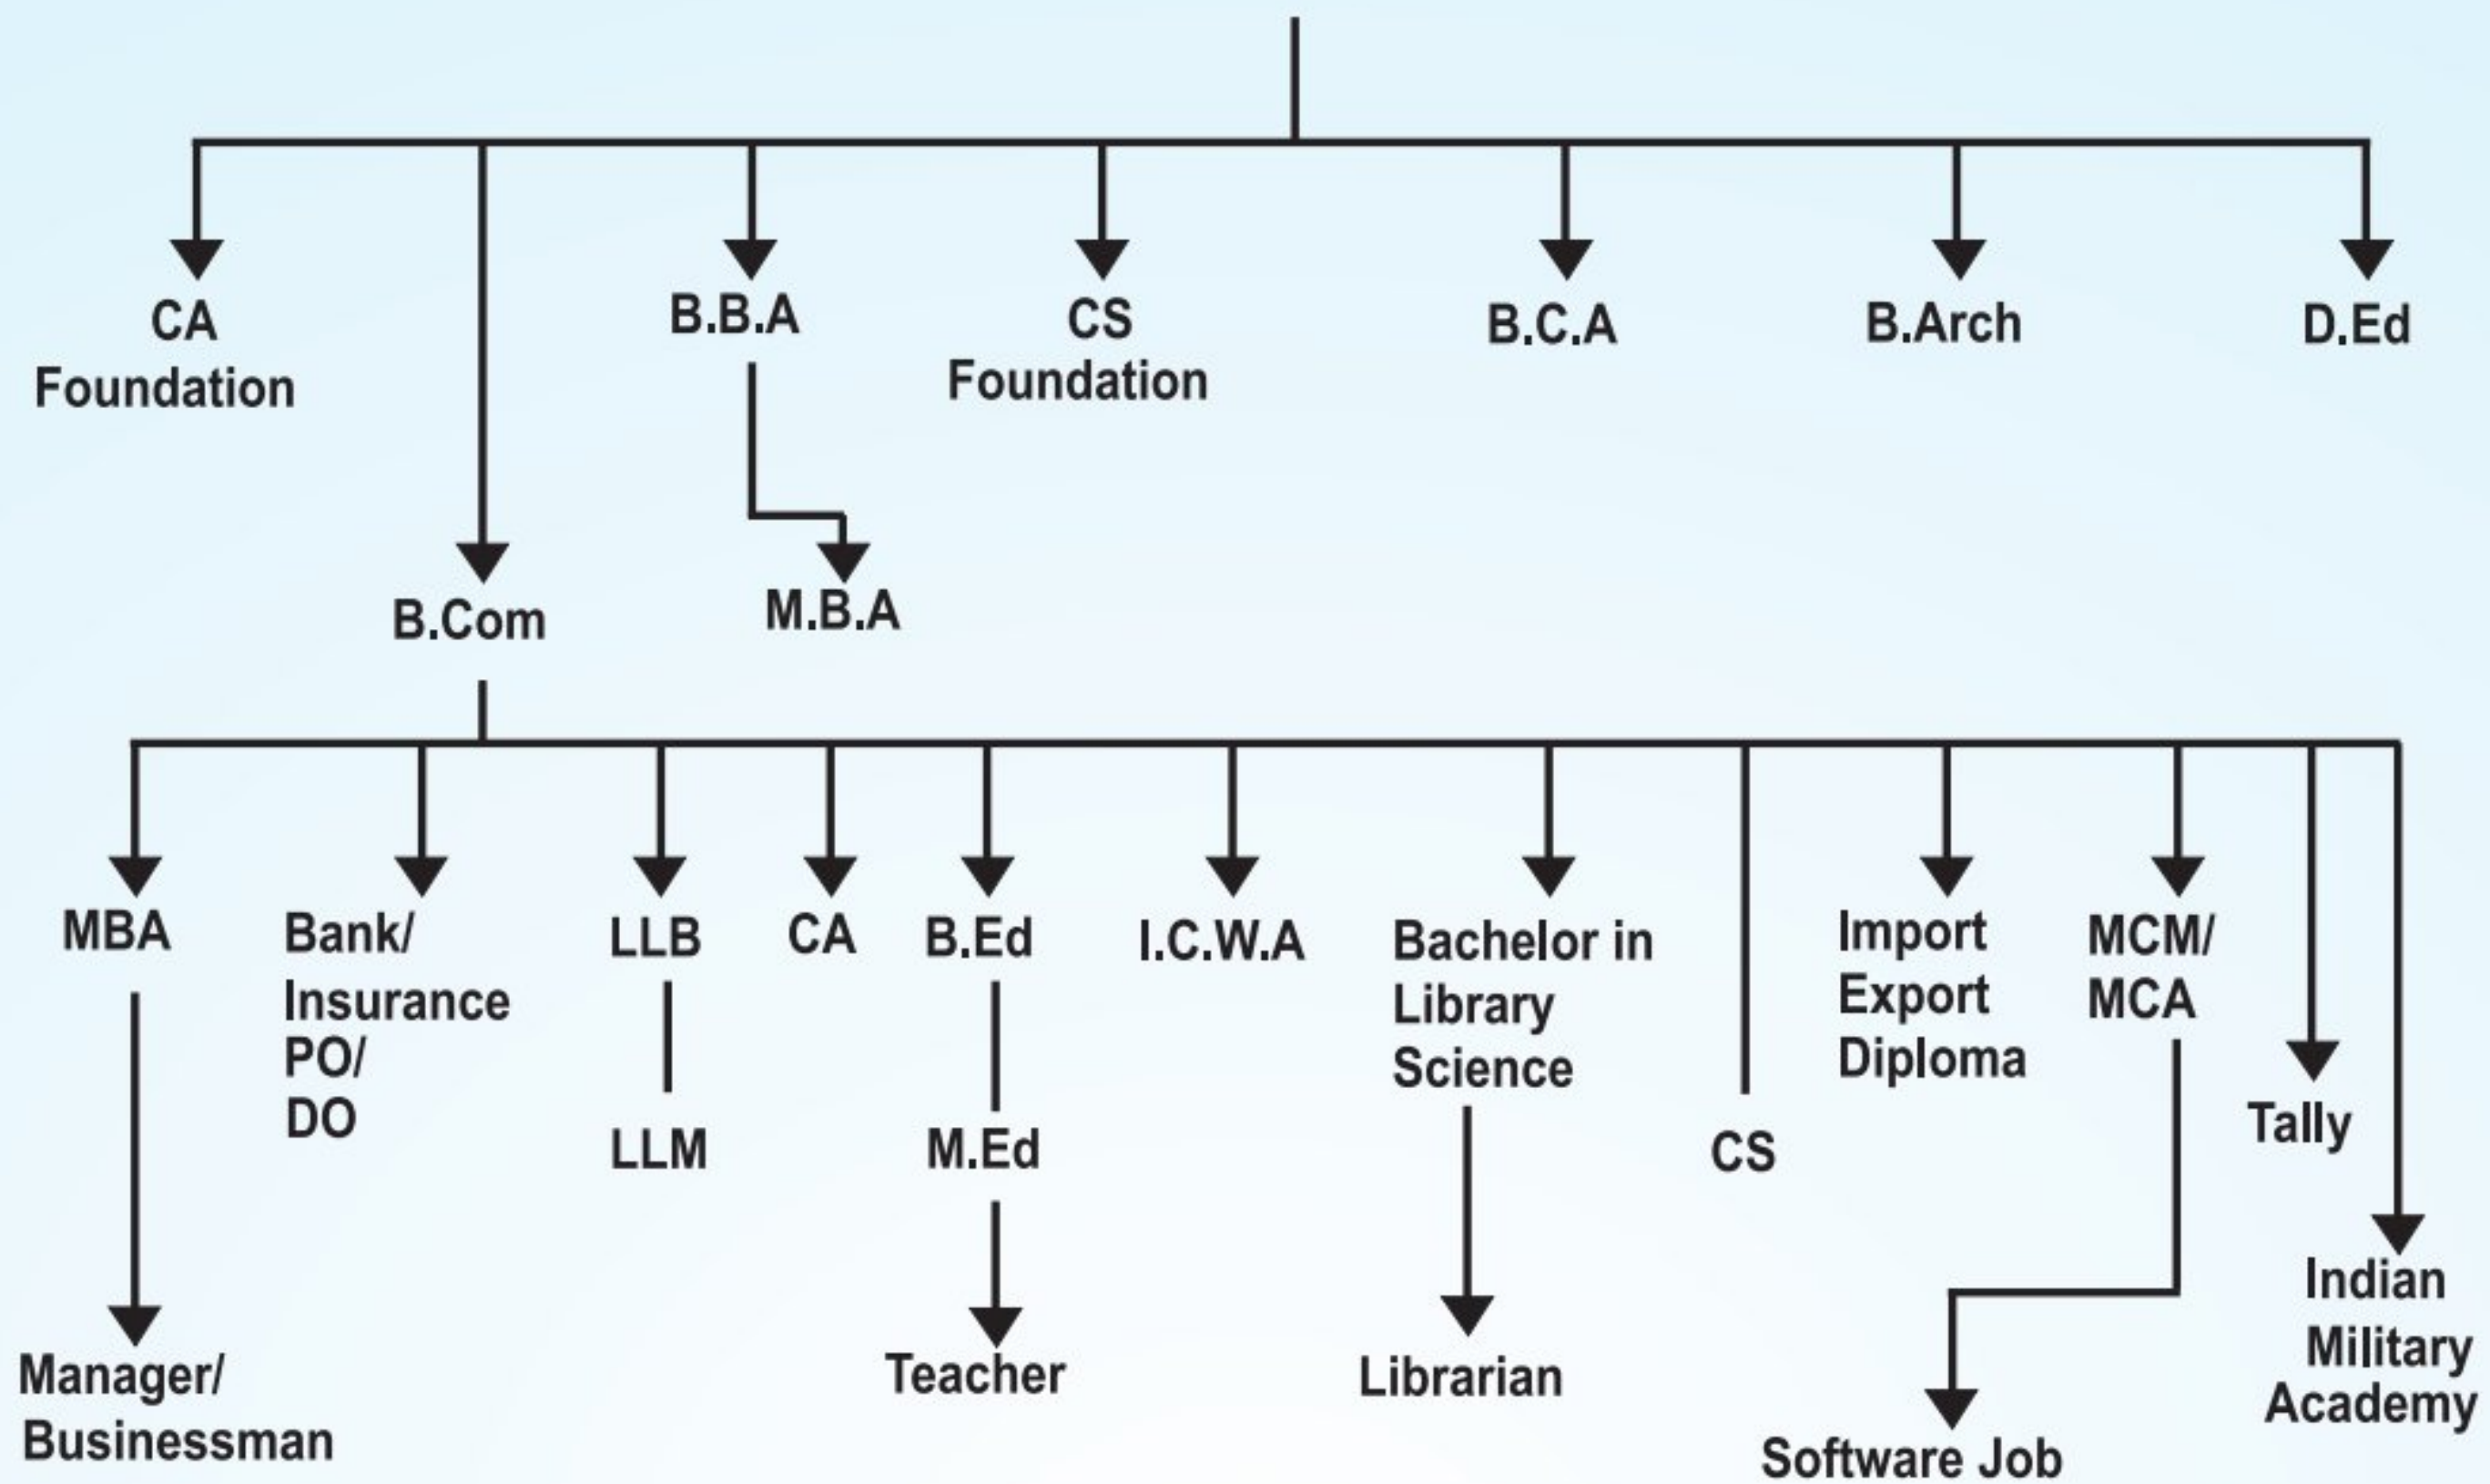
CA Foundation

B.B.A

CS Foundation

B.C.A

B.Arch

D.Ed

B.Com

M.B.A

MBA

Bank/ Insurance PO/ DO

LLB

CA

B.Ed

I.C.W.A

Bachelor in Library Science

CS

Import Export Diploma

MCM/ MCA

Tally

Indian Military Academy

LLM

M.Ed

Manager/ Businessman

Teacher

Librarian

Software Job